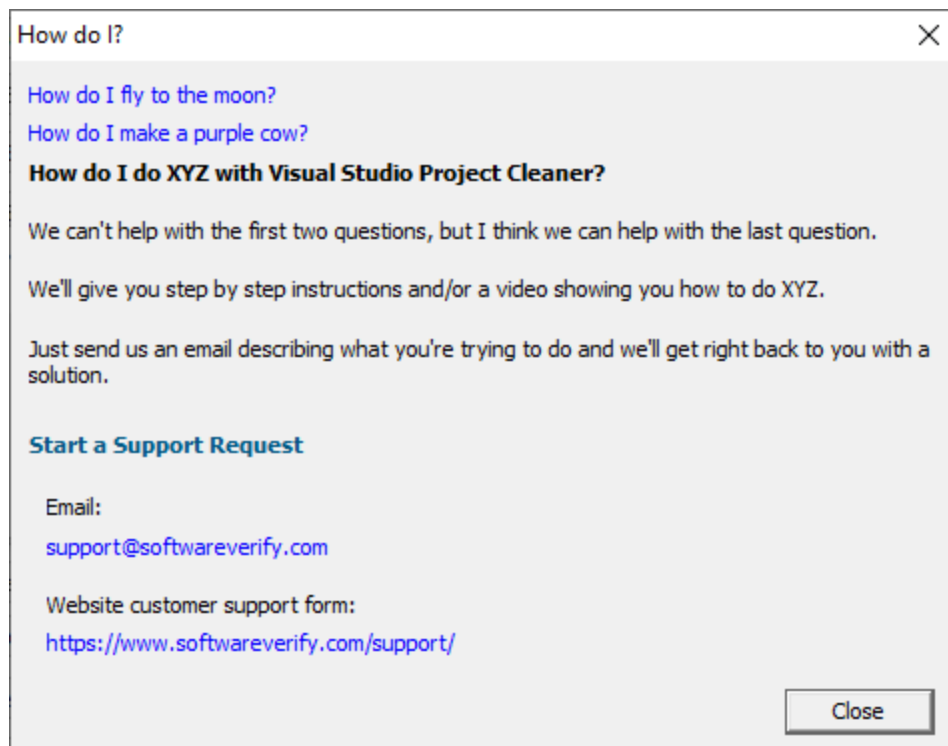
How do I?

How do I fly to the moon?

How do I make a purple cow?

**How do I do XYZ with Visual Studio Project Cleaner?**

We can't help with the first two questions, but I think we can help with the last question.

We'll give you step by step instructions and/or a video showing you how to do XYZ.

Just send us an email describing what you're trying to do and we'll get right back to you with a solution.

**Start a Support Request**

Email:

support@softwareverify.com

Website customer support form:

https://www.softwareverify.com/support/

Close